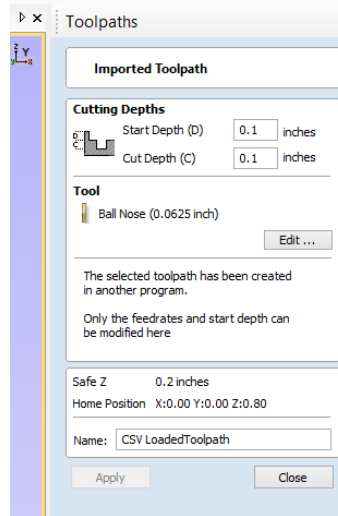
Toolpaths

Imported Toolpath

Cutting Depths

Start Depth (D) 0.1 inches

Cut Depth (C) 0.1 inches

Tool

Ball Nose (0.0625 inch)

Edit ...

The selected toolpath has been created in another program.

Only the feedrates and start depth can be modified here

Safe Z 0.2 inches

Home Position X:0.00 Y:0.00 Z:0.80

Name: CSV LoadedToolpath

Apply

Close